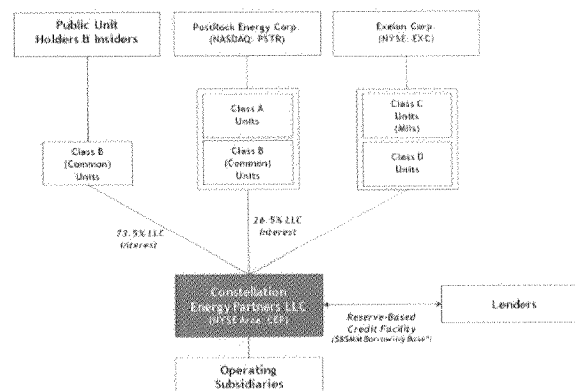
Public Unit Holders & Insiders

PostRock Energy Corp. (NASDAQ: PSTR)

Exelon Corp. (NYSE: EXC)

Class A Units

Class B (Common) Units

Class C Units (MIUs)

Class D Units

Class B (Common) Units

73.5% LLC Interest

26.5% LLC Interest

Constellation Energy Partners LLC (NYSE Arca: CEP)

Reserve-Based Credit Facility ($85MM Borrowing Base*)

Lenders

Operating Subsidiaries